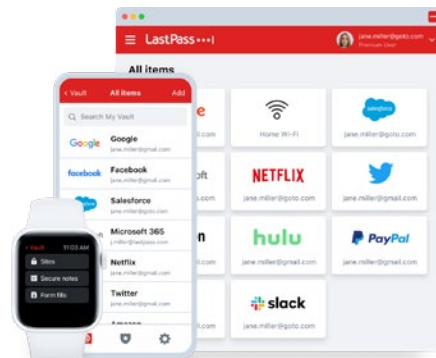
LastPass•••|

jane.miller@goto.com
Premium User

All items

.com

Home Wi-Fi

salesforce

jane.miller@goto.com

oft

NETFLIX

jane.miller@goto.com

jane.miller@gmail.com

n

hulu

PayPal

.com

jane.miller@gmail.com

jane.miller@gmail.com

slack

.com

jane.miller@goto.com

< Vault

All items

Add

Search My Vault

Google

jane.miller@goto.com

Facebook

jane.miller@gmail.com

Salesforce

jane.miller@goto.com

Microsoft 365

j.miller@lastpass.com

Netflix

jane.miller@goto.com

Twitter

jane.miller@gmail.com

Amazon

< Vault

10:09 AM

Sites

Secure notes

Form fills